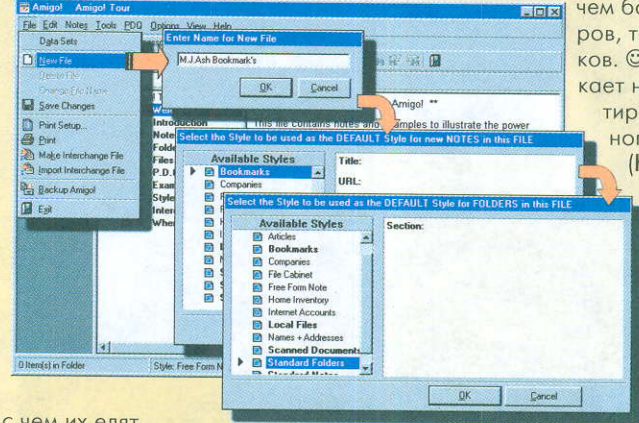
Amigo! Amigo! Tour
File Edit Notes Tools PDQ Options View Help
Data Sets
New File
Delete File
Change File Name
Save Changes
Print Setup...
Print
Make Interchange File
Import Interchange File
Backup Amigo!
Exit

Enter Name for New File
M.J.Ash Bookmark's
OK
Cancel

Introduction
Notes
Folders
Files
P.D.Q.
Examples
Styles
Interchange
Where

Amigo! **
This file contains notes and examples to illustrate the power

Select the Style to be used as the DEFAULT Style for new NOTES in this FILE
Available Styles
Bookmarks
Companies
Title:
URL:

Select the Style to be used as the DEFAULT Style for FOLDERS in this FILE
Available Styles
Articles
Bookmarks
Companies
File Cabinet
Free Form Note
Home Inventory
Internet Accounts
Local Files
Names + Addresses
Scanned Documents
Standard Folders
Standard Notes
Section:
OK
Cancel

0 Item(s) in Folder
Style: Free Form N

чем б
ров, т
ков. ☺
кает н
тир
ном
(К

с чем их едят